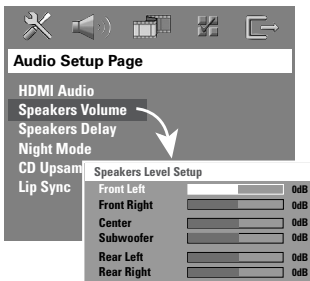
Audio Setup Page

HDMI Audio
Speakers Volume
Speakers Delay
Night Mode
CD Upsam
Lip Sync

Speakers Level Setup

| | |
|---|---|
| Front Left | 0dB |
| Front Right | 0dB |
| Center | 0dB |
| Subwoofer | 0dB |
| Rear Left | 0dB |
| Rear Right | 0dB |